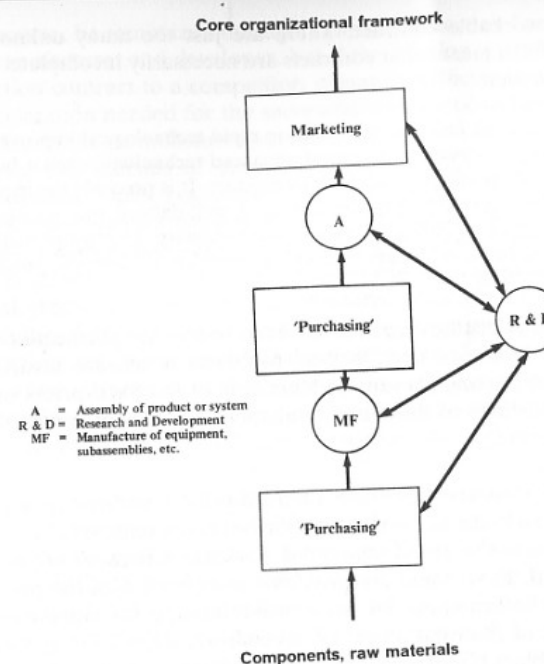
Core organizational framework

Marketing

A

'Purchasing'

R & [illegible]

MF

'Purchasing'

A = Assembly of product or system
R & D = Research and Development
MF = Manufacture of equipment, subassemblies, etc.

Components, raw materials